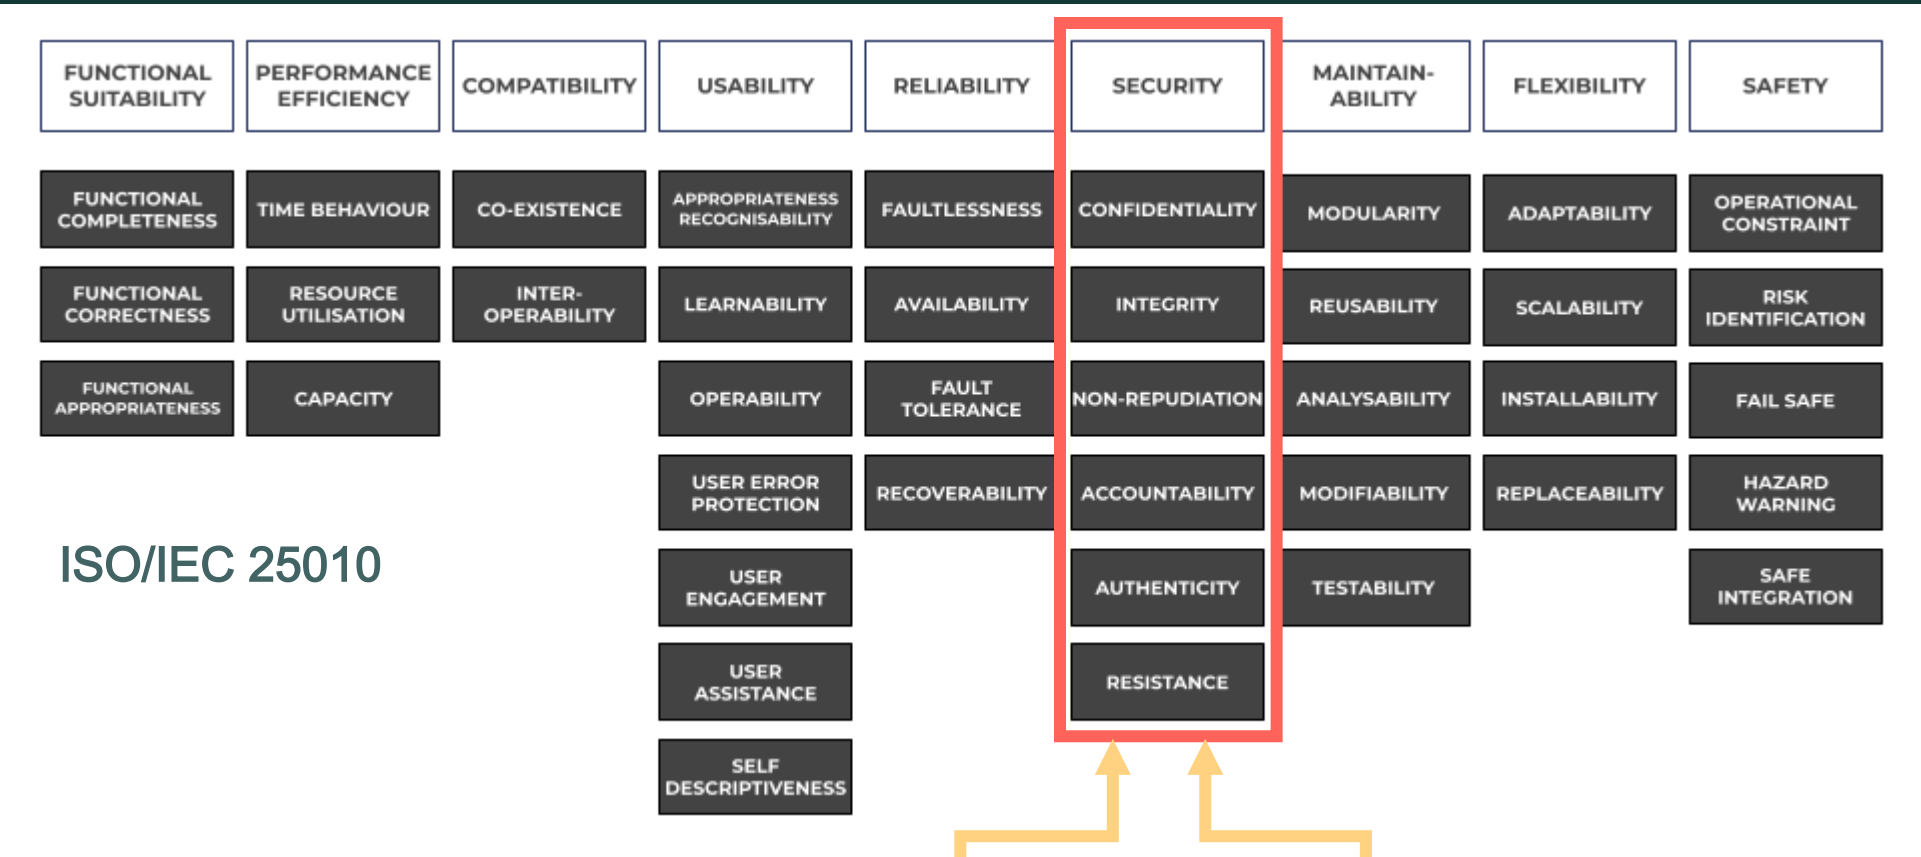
FUNCTIONAL SUITABILITY
FUNCTIONAL COMPLETENESS
FUNCTIONAL CORRECTNESS
FUNCTIONAL APPROPRIATENESS

PERFORMANCE EFFICIENCY
TIME BEHAVIOUR
RESOURCE UTILISATION
CAPACITY

COMPATIBILITY
CO-EXISTENCE
INTER-OPERABILITY

USABILITY
APPROPRIATENESS RECOGNISABILITY
LEARNABILITY
OPERABILITY
USER ERROR PROTECTION
USER ENGAGEMENT
USER ASSISTANCE
SELF DESCRIPTIVENESS

RELIABILITY
FAULTLESSNESS
AVAILABILITY
FAULT TOLERANCE
RECOVERABILITY

SECURITY
CONFIDENTIALITY
INTEGRITY
NON-REPUDIATION
ACCOUNTABILITY
AUTHENTICITY
RESISTANCE

MAINTAIN-ABILITY
MODULARITY
REUSABILITY
ANALYSABILITY
MODIFIABILITY
TESTABILITY

FLEXIBILITY
ADAPTABILITY
SCALABILITY
INSTALLABILITY
REPLACEABILITY

SAFETY
OPERATIONAL CONSTRAINT
RISK IDENTIFICATION
FAIL SAFE
HAZARD WARNING
SAFE INTEGRATION

ISO/IEC 25010